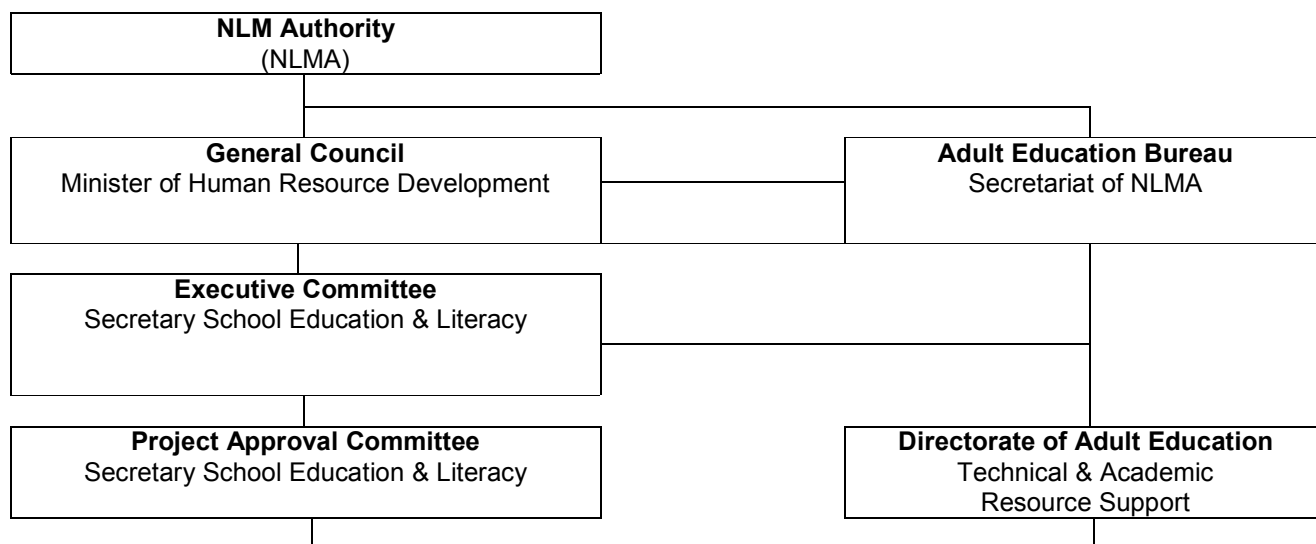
**NLM Authority**
(NLMA)

**General Council**
Minister of Human Resource Development

**Adult Education Bureau**
Secretariat of NLMA

**Executive Committee**
Secretary School Education & Literacy

**Project Approval Committee**
Secretary School Education & Literacy

**Directorate of Adult Education**
Technical & Academic Resource Support